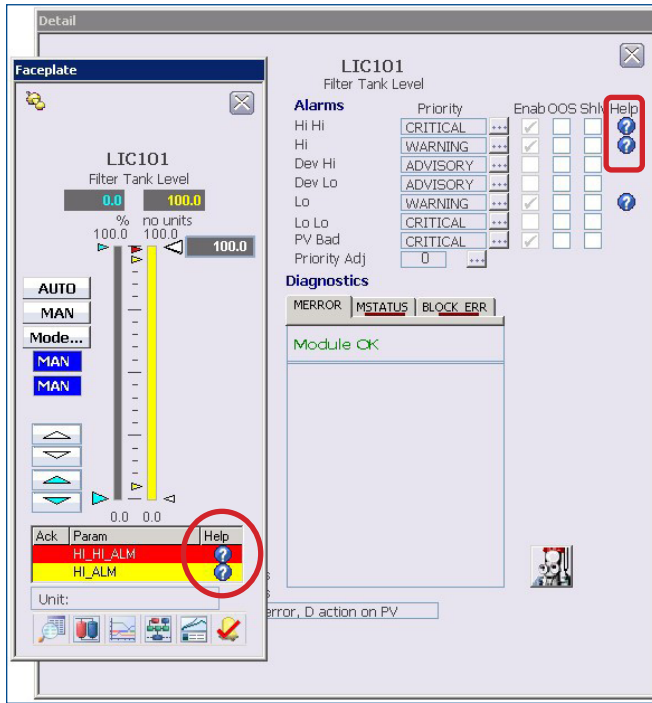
Detail

Faceplate

LIC101
Filter Tank Level

0.0 100.0
% no units
100.0 100.0
100.0

AUTO
MAN
Mode...
MAN
MAN

0.0 0.0

| Ack | Param | Help |
|---|---|---|
| | HI_HI_ALM | |
| | HI_ALM | |

Unit:

LIC101
Filter Tank Level

Alarms

| | Priority | Enab | OOS | Shlv | Help |
|---|---|---|---|---|---|
| Hi Hi | CRITICAL | | | | |
| Hi | WARNING | | | | |
| Dev Hi | ADVISORY | | | | |
| Dev Lo | ADVISORY | | | | |
| Lo | WARNING | | | | |
| Lo Lo | CRITICAL | | | | |
| PV Bad | CRITICAL | | | | |
| Priority Adj | 0 | | | | |

Diagnostics

MERROR MSTATUS BLOCK_ERR

Module OK

error, D action on PV